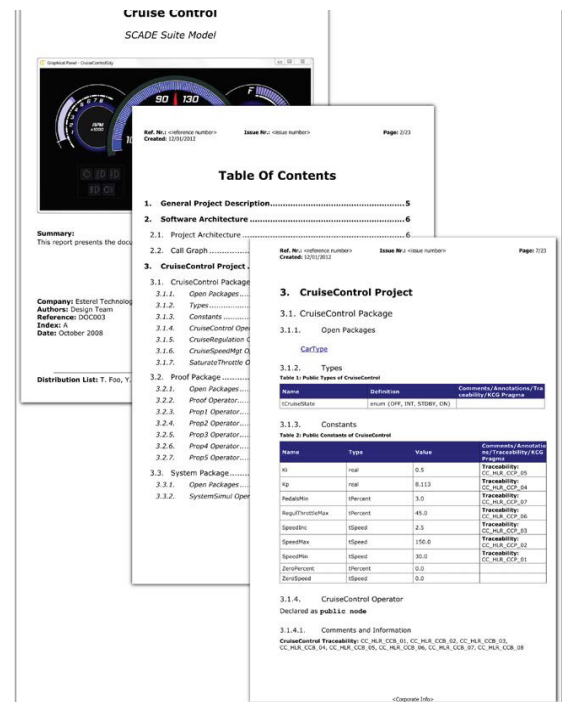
Cruise Control

SCADE Suite Model

Graphical Panel - CruiseControlGfx

RPM x1000

90 130

F

Summary:
This report presents the docu

Company: Esterel Technolog
Authors: Design Team
Reference: DOC003
Index: A
Date: October 2008

Distribution List: T. Foo, Y.

Ref. Nr.: <reference number> Issue Nr.: <issue number> Page: 2/23
Created: 12/01/2012

Table Of Contents

1. General Project Description..........................................5
2. Software Architecture ..................................................6
2.1. Project Architecture ..................................................6
2.2. Call Graph ..............
3. CruiseControl Project ..
3.1. CruiseControl Package
3.1.1. Open Packages....
3.1.2. Types..........
3.1.3. Constants .......
3.1.4. CruiseControl Oper
3.1.5. CruiseRegulation O
3.1.6. CruiseSpeedMgt O
3.1.7. SaturateThrottle O
3.2. Proof Package ..........
3.2.1. Open Packages....
3.2.2. Proof Operator......
3.2.3. Prop1 Operator......
3.2.4. Prop2 Operator......
3.2.5. Prop3 Operator......
3.2.6. Prop4 Operator......
3.2.7. Prop5 Operator......
3.3. System Package.........
3.3.1. Open Packages.....
3.3.2. SystemSimul Oper

Ref. Nr.: <reference number> Issue Nr.: <issue number> Page: 7/23
Created: 12/01/2012

3. CruiseControl Project

3.1. CruiseControl Package

3.1.1. Open Packages

CarType

3.1.2. Types
Table 1: Public Types of CruiseControl

| Name | Definition | Comments/Annotations/Traceability/KCG Pragma |
|---|---|---|
| tCruiseState | enum {OFF, INT, STDBY, ON} | |

3.1.3. Constants
Table 2: Public Constants of CruiseControl

| Name | Type | Value | Comments/Annotations/Traceability/KCG Pragma |
|---|---|---|---|
| Ki | real | 0.5 | Traceability: CC_HLR_CCP_05 |
| Kp | real | 8.113 | Traceability: CC_HLR_CCP_04 |
| PedalsMin | tPercent | 3.0 | Traceability: CC_HLR_CCP_07 |
| RegulThrottleMax | tPercent | 45.0 | Traceability: CC_HLR_CCP_06 |
| SpeedInc | tSpeed | 2.5 | Traceability: CC_HLR_CCP_03 |
| SpeedMax | tSpeed | 150.0 | Traceability: CC_HLR_CCP_02 |
| SpeedMin | tSpeed | 30.0 | Traceability: CC_HLR_CCP_01 |
| ZeroPercent | tPercent | 0.0 | |
| ZeroSpeed | tSpeed | 0.0 | |

3.1.4. CruiseControl Operator
Declared as public node

3.1.4.1. Comments and Information
CruiseControl Traceability: CC_HLR_CCB_01, CC_HLR_CCB_02, CC_HLR_CCB_03, CC_HLR_CCB_04, CC_HLR_CCB_05, CC_HLR_CCB_06, CC_HLR_CCB_07, CC_HLR_CCB_08

<Corporate Info>